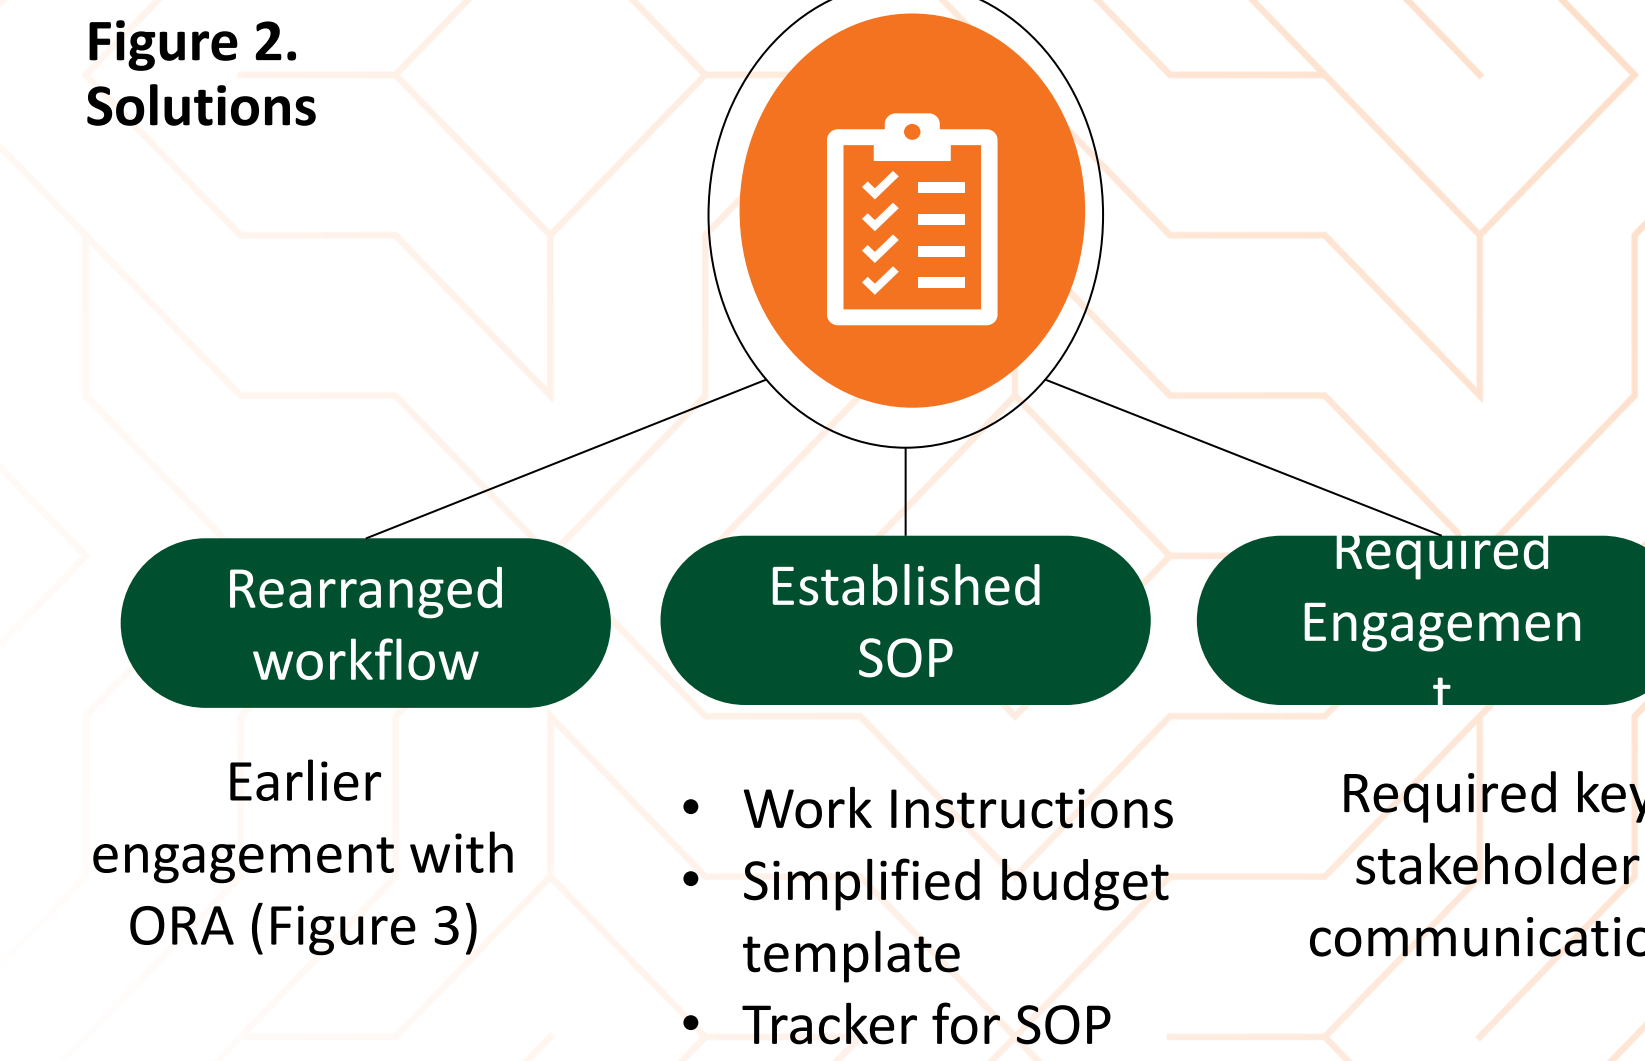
Figure 2.
Solutions

Rearranged workflow

Established SOP

Required Engagemen t

Earlier engagement with ORA (Figure 3)

- Work Instructions
- Simplified budget template
- Tracker for SOP

Required key stakeholder communicatio